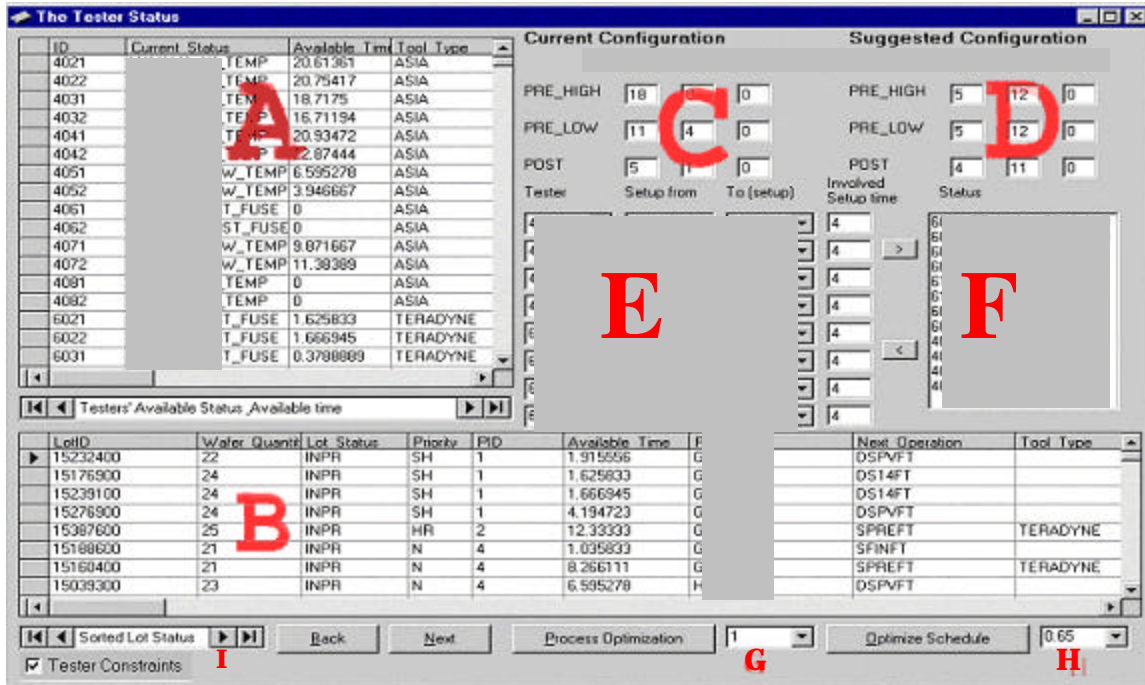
The Tester Status

| ID | Current Status | Available Time | Tool Type |
|---|---|---|---|
| 4021 | _TEMP | 20.61361 | ASIA |
| 4022 | _TEMP | 20.75417 | ASIA |
| 4031 | _TEM | 18.7175 | ASIA |
| 4032 | _TEMP | 16.71194 | ASIA |
| 4041 | _TEMP | 20.93472 | ASIA |
| 4042 | _P | 2.87444 | ASIA |
| 4051 | W_TEMP | 6.595278 | ASIA |
| 4052 | W_TEMP | 3.946667 | ASIA |
| 4061 | T_FUSE | 0 | ASIA |
| 4062 | ST_FUSE | 0 | ASIA |
| 4071 | W_TEMP | 9.871667 | ASIA |
| 4072 | W_TEMP | 11.38389 | ASIA |
| 4081 | _TEMP | 0 | ASIA |
| 4082 | _TEMP | 0 | ASIA |
| 6021 | T_FUSE | 1.625833 | TERADYNE |
| 6022 | T_FUSE | 1.666945 | TERADYNE |
| 6031 | T_FUSE | 0.3788889 | TERADYNE |

Testers' Available Status ,Available time

A

Current Configuration

PRE_HIGH 18 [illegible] 0
PRE_LOW 11 4 0
POST 5 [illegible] 0

C

Suggested Configuration

PRE_HIGH 5 12 0
PRE_LOW 5 12 0
POST 4 11 0

D

Tester Setup from To (setup) Involved Setup time Status

4
4
4
4
4
4
4
4

>
<

E

F

| LotID | Wafer Quantity | Lot Status | Priority | PID | Available Time | F | Next Operation | Tool Type |
|---|---|---|---|---|---|---|---|---|
| 15232400 | 22 | INPR | SH | 1 | 1.915556 | G | DSPVFT | |
| 15176900 | 24 | INPR | SH | 1 | 1.625833 | G | DS14FT | |
| 15239100 | 24 | INPR | SH | 1 | 1.666945 | G | DS14FT | |
| 15276900 | 24 | INPR | SH | 1 | 4.194723 | G | DSPVFT | |
| 15387600 | 25 | INPR | HR | 2 | 12.33333 | G | SPREFT | TERADYNE |
| 15188600 | 21 | INPR | N | 4 | 1.035833 | G | SFINFT | |
| 15160400 | 21 | INPR | N | 4 | 8.266111 | G | SPREFT | TERADYNE |
| 15039300 | 23 | INPR | N | 4 | 6.595278 | H | DSPVFT | |

B

Sorted Lot Status
Back
Next
Process Optimization
1
Optimize Schedule
0.65
Tester Constraints
I
G
H